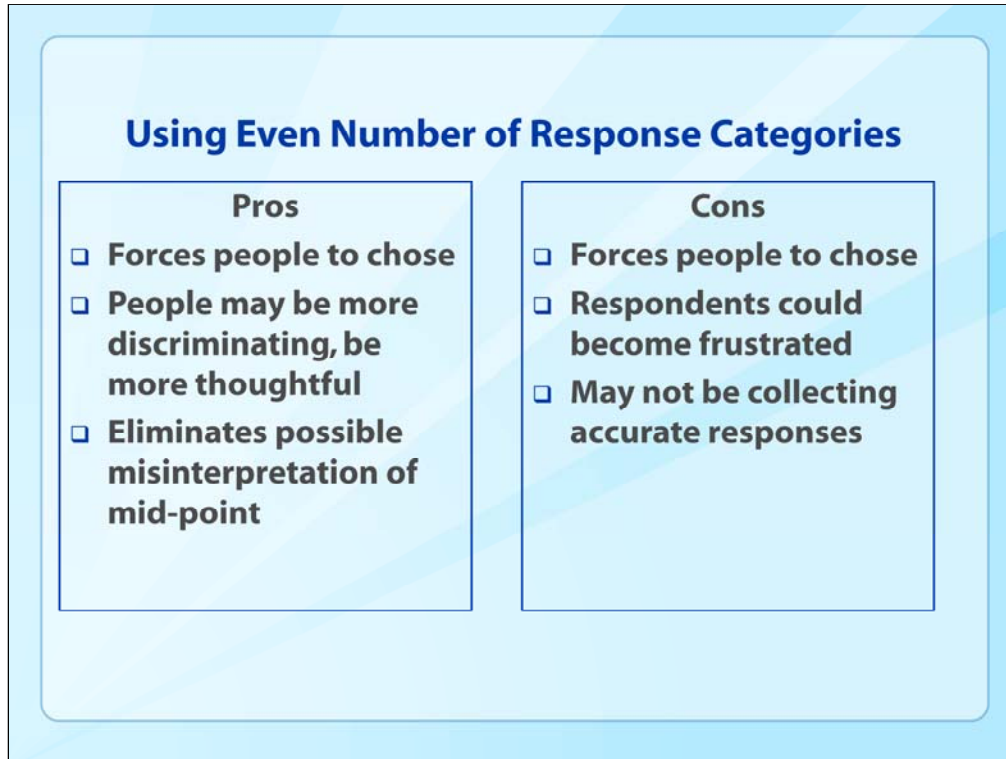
Using Even Number of Response Categories

Pros

- Forces people to chose
- People may be more discriminating, be more thoughtful
- Eliminates possible misinterpretation of mid-point

Cons

- Forces people to chose
- Respondents could become frustrated
- May not be collecting accurate responses